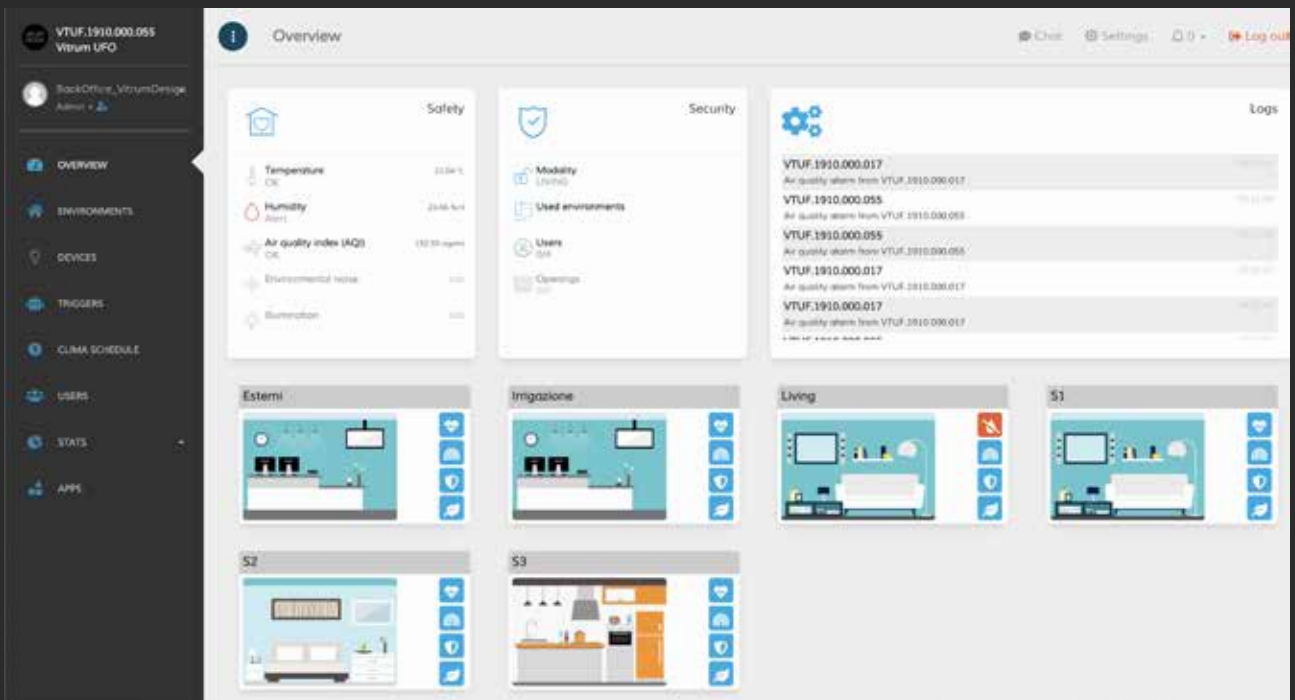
VTUF.1910.000.055
Vitrum UFO

BackOffice_VitrumDesign
Admin

OVERVIEW
ENVIRONMENTS
DEVICES
TRIGGERS
CLIMA SCHEDULE
USERS
STATS
APPS

Overview

Chat
Settings
0
Log out

Safety
Temperature
OK
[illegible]
Humidity
Alert
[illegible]
Air quality index (AQI)
OK
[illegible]
Environmental noise
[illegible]
Illumination
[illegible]

Security
Modality
LIVING
Used environments
Users
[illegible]
Openings
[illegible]

Logs
VTUF.1910.000.017
Air quality alarm from VTUF.1910.000.017
VTUF.1910.000.055
Air quality alarm from VTUF.1910.000.055
VTUF.1910.000.055
Air quality alarm from VTUF.1910.000.055
VTUF.1910.000.017
Air quality alarm from VTUF.1910.000.017
VTUF.1910.000.017
Air quality alarm from VTUF.1910.000.017

Esterni
Irrigazione
Living
S1
S2
S3